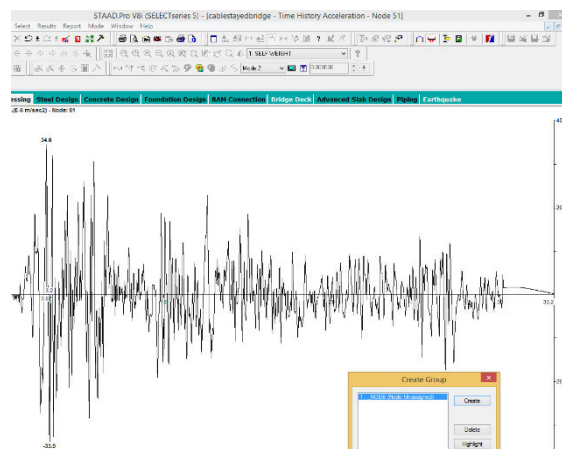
STAAD.Pro V8i (SELECTseries 5) - [cablestayedbridge - Time History Acceleration - Node 51]

Select Results Report Mode Window Help

1: SELF WEIGHT

Node 2

0.00000

essing Steel Design Concrete Design Foundation Design RAM Connection Bridge Deck Advanced Slab Design Piping Earthquake

(E-6 m/sec2) - Node: 51

34.6

-33.8

40

20

33.2

-20

Create Group

1 _NODE (Node Unassigned)

Create

Delete

Highlight